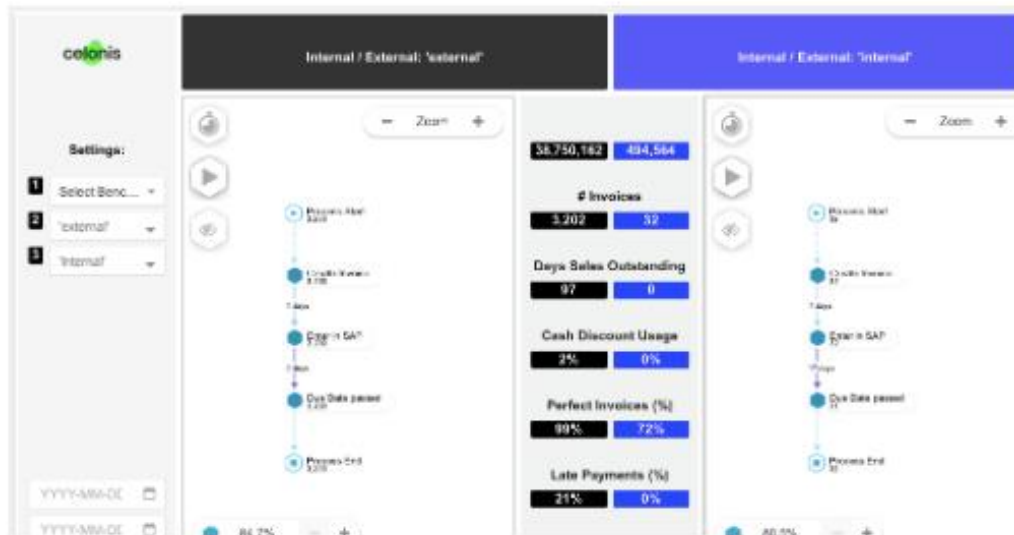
celonis

Internal / External: 'external'

Internal / External: 'internal'

Settings:

1 Select Benc...

2 'external'

3 'internal'

YYYY-MM-DD

YYYY-MM-DD

− Zoom +

Process Start
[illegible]

Credit Invoice
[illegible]

7 days

Enter in SAP
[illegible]

7 days

Due Date passed
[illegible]

Process End
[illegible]

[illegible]%

38,750,162 494,564

# Invoices

3,202 32

Days Sales Outstanding

97 0

Cash Discount Usage

2% 0%

Perfect Invoices (%)

89% 72%

Late Payments (%)

21% 0%

− Zoom +

Process Start
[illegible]

Credit Invoice
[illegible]

7 days

Enter in SAP
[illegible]

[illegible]

Due Date passed
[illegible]

Process End
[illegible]

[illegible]%